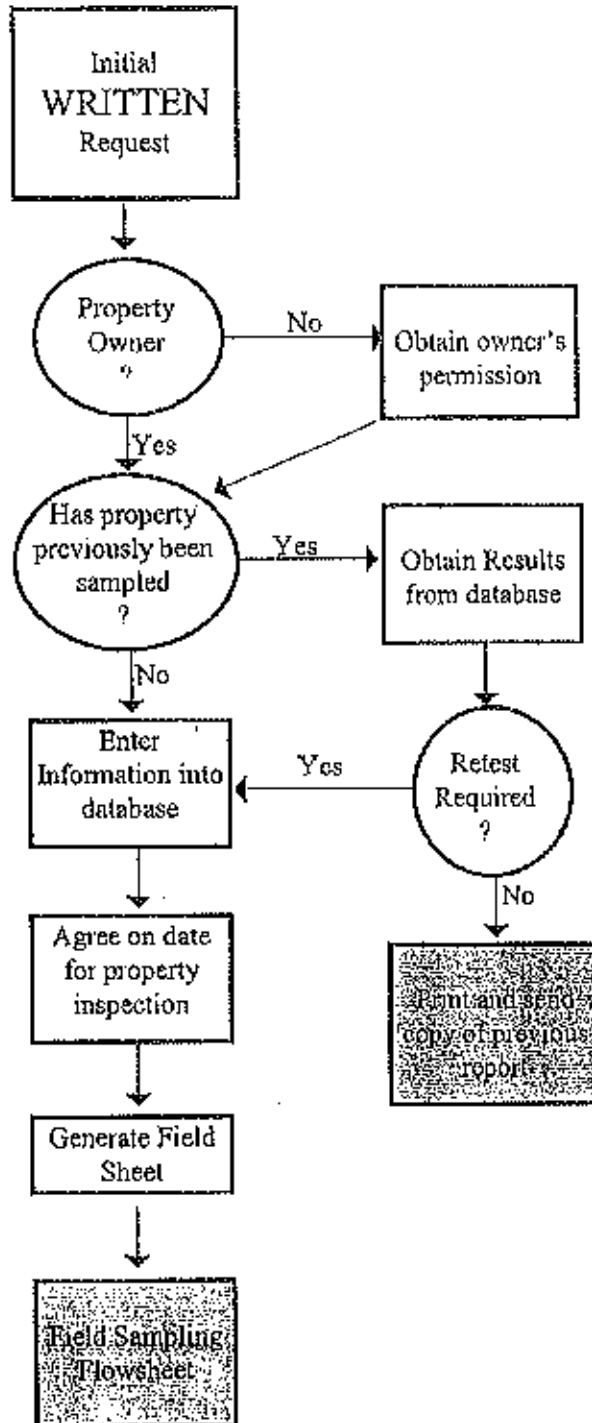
Initial WRITTEN Request

Property Owner ?

No

Obtain owner's permission

Yes

Has property previously been sampled ?

Yes

Obtain Results from database

No

Enter Information into database

Yes

Retest Required ?

No

Agree on date for property inspection

Print and send copy of previous report

Generate Field Sheet

Field Sampling Flowsheet